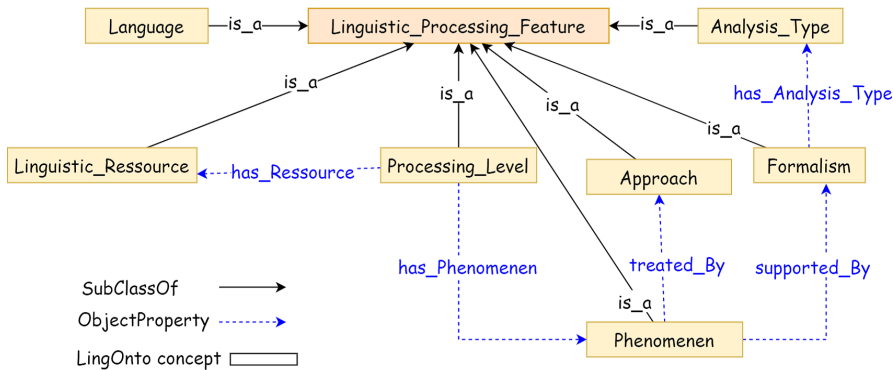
Language
is_a
Linguistic_Processing_Feature
is_a
Analysis_Type

is_a
is_a
is_a
has_Analysis_Type
is_a

Linguistic_Ressource
has_Ressource
Processing_Level
Approach
Formalism

has_Phenomenen
treated_By
supported_By
is_a

Phenomenen

SubClassOf
ObjectProperty
LingOnto concept